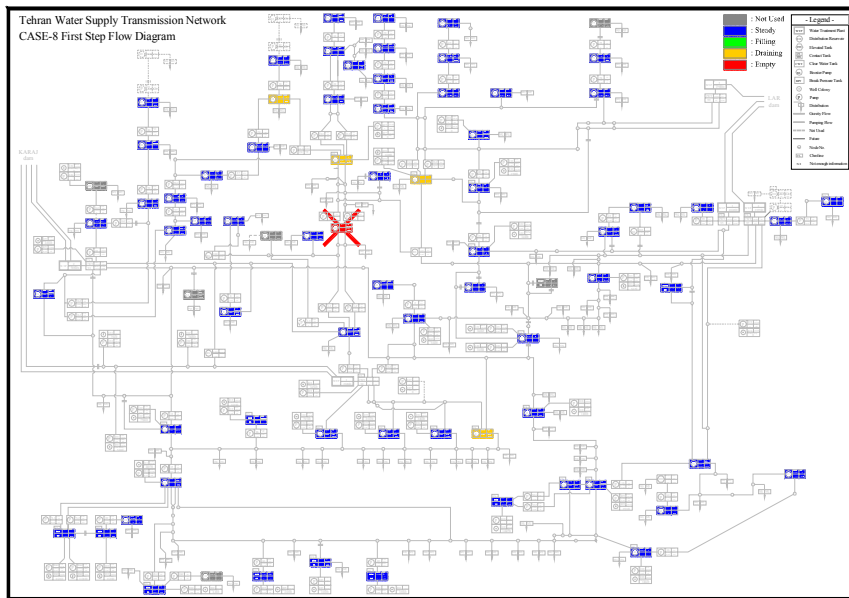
Tehran Water Supply Transmission Network
CASE-8 First Step Flow Diagram

: Not Used
: Steady
: Filling
: Draining
: Empty

- Legend -
Water Treatment Plant
Distribution Reservoir
Elevated Tank
Contact Tank
Clear Water Tank
Booster Pump
Break Pressure Tank
Well Colony
Pump
Distribution
Gravity Flow
Pumping Flow
Not Used
Future
Node No.
Chlorine
No/enough information

KARAJ dam
LAR dam